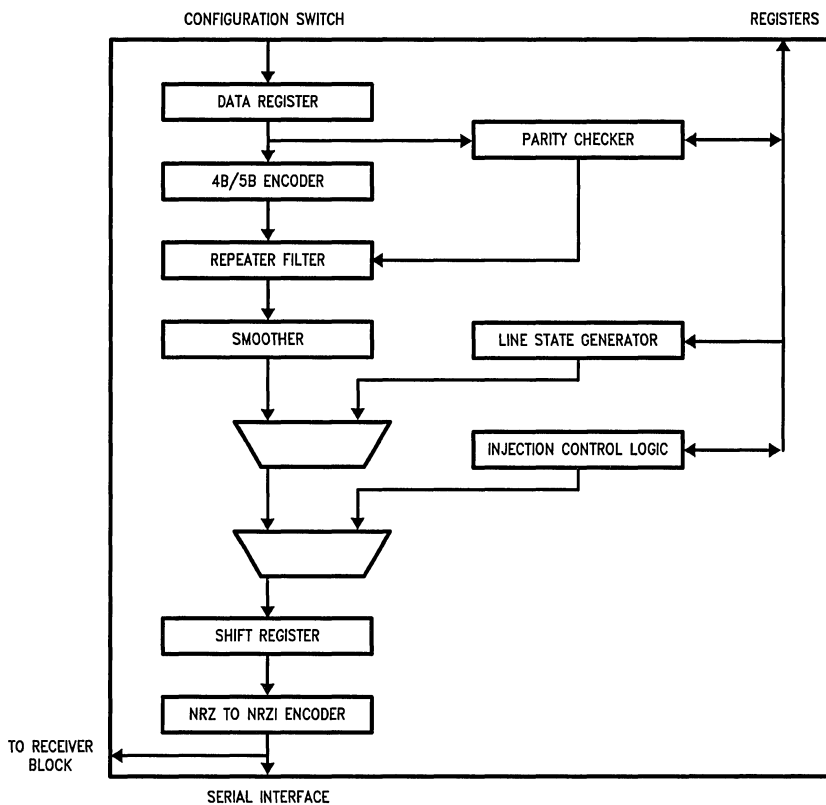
CONFIGURATION SWITCH

REGISTERS

DATA REGISTER

PARITY CHECKER

4B/5B ENCODER

REPEATER FILTER

SMOOTHER

LINE STATE GENERATOR

INJECTION CONTROL LOGIC

SHIFT REGISTER

NRZ TO NRZI ENCODER

TO RECEIVER BLOCK

SERIAL INTERFACE